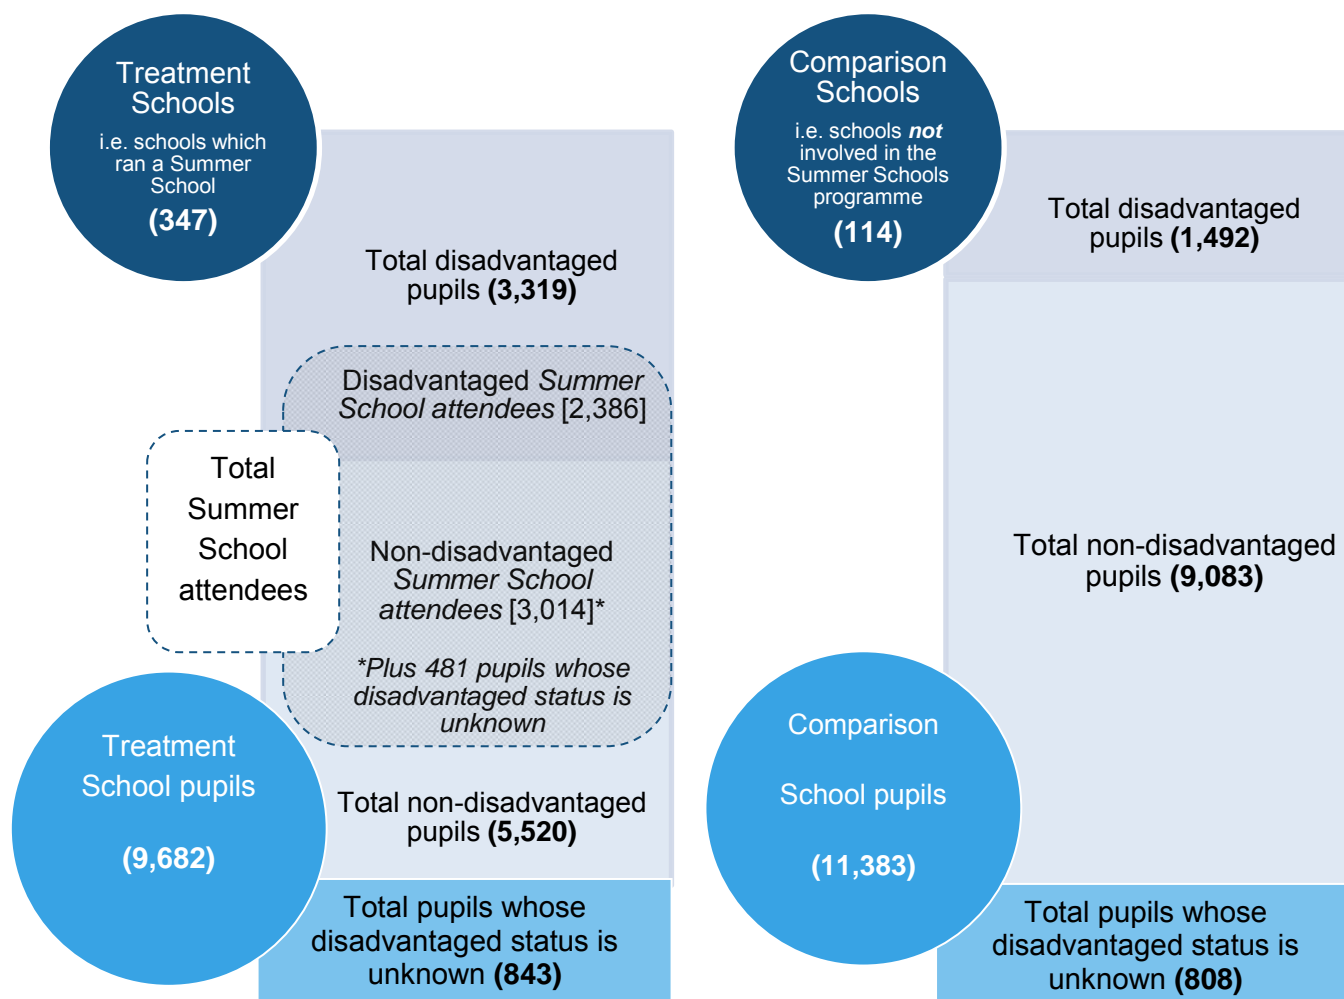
Treatment Schools

i.e. schools which ran a Summer School

**(347)**

Total disadvantaged pupils **(3,319)**

Disadvantaged *Summer School attendees* [2,386]

Total Summer School attendees

Non-disadvantaged *Summer School attendees* [3,014]*

*Plus 481 pupils whose disadvantaged status is unknown

Treatment School pupils

**(9,682)**

Total non-disadvantaged pupils **(5,520)**

Total pupils whose disadvantaged status is unknown **(843)**

Comparison Schools

i.e. schools ***not*** involved in the Summer Schools programme

**(114)**

Total disadvantaged pupils **(1,492)**

Total non-disadvantaged pupils **(9,083)**

Comparison School pupils

**(11,383)**

Total pupils whose disadvantaged status is unknown **(808)**